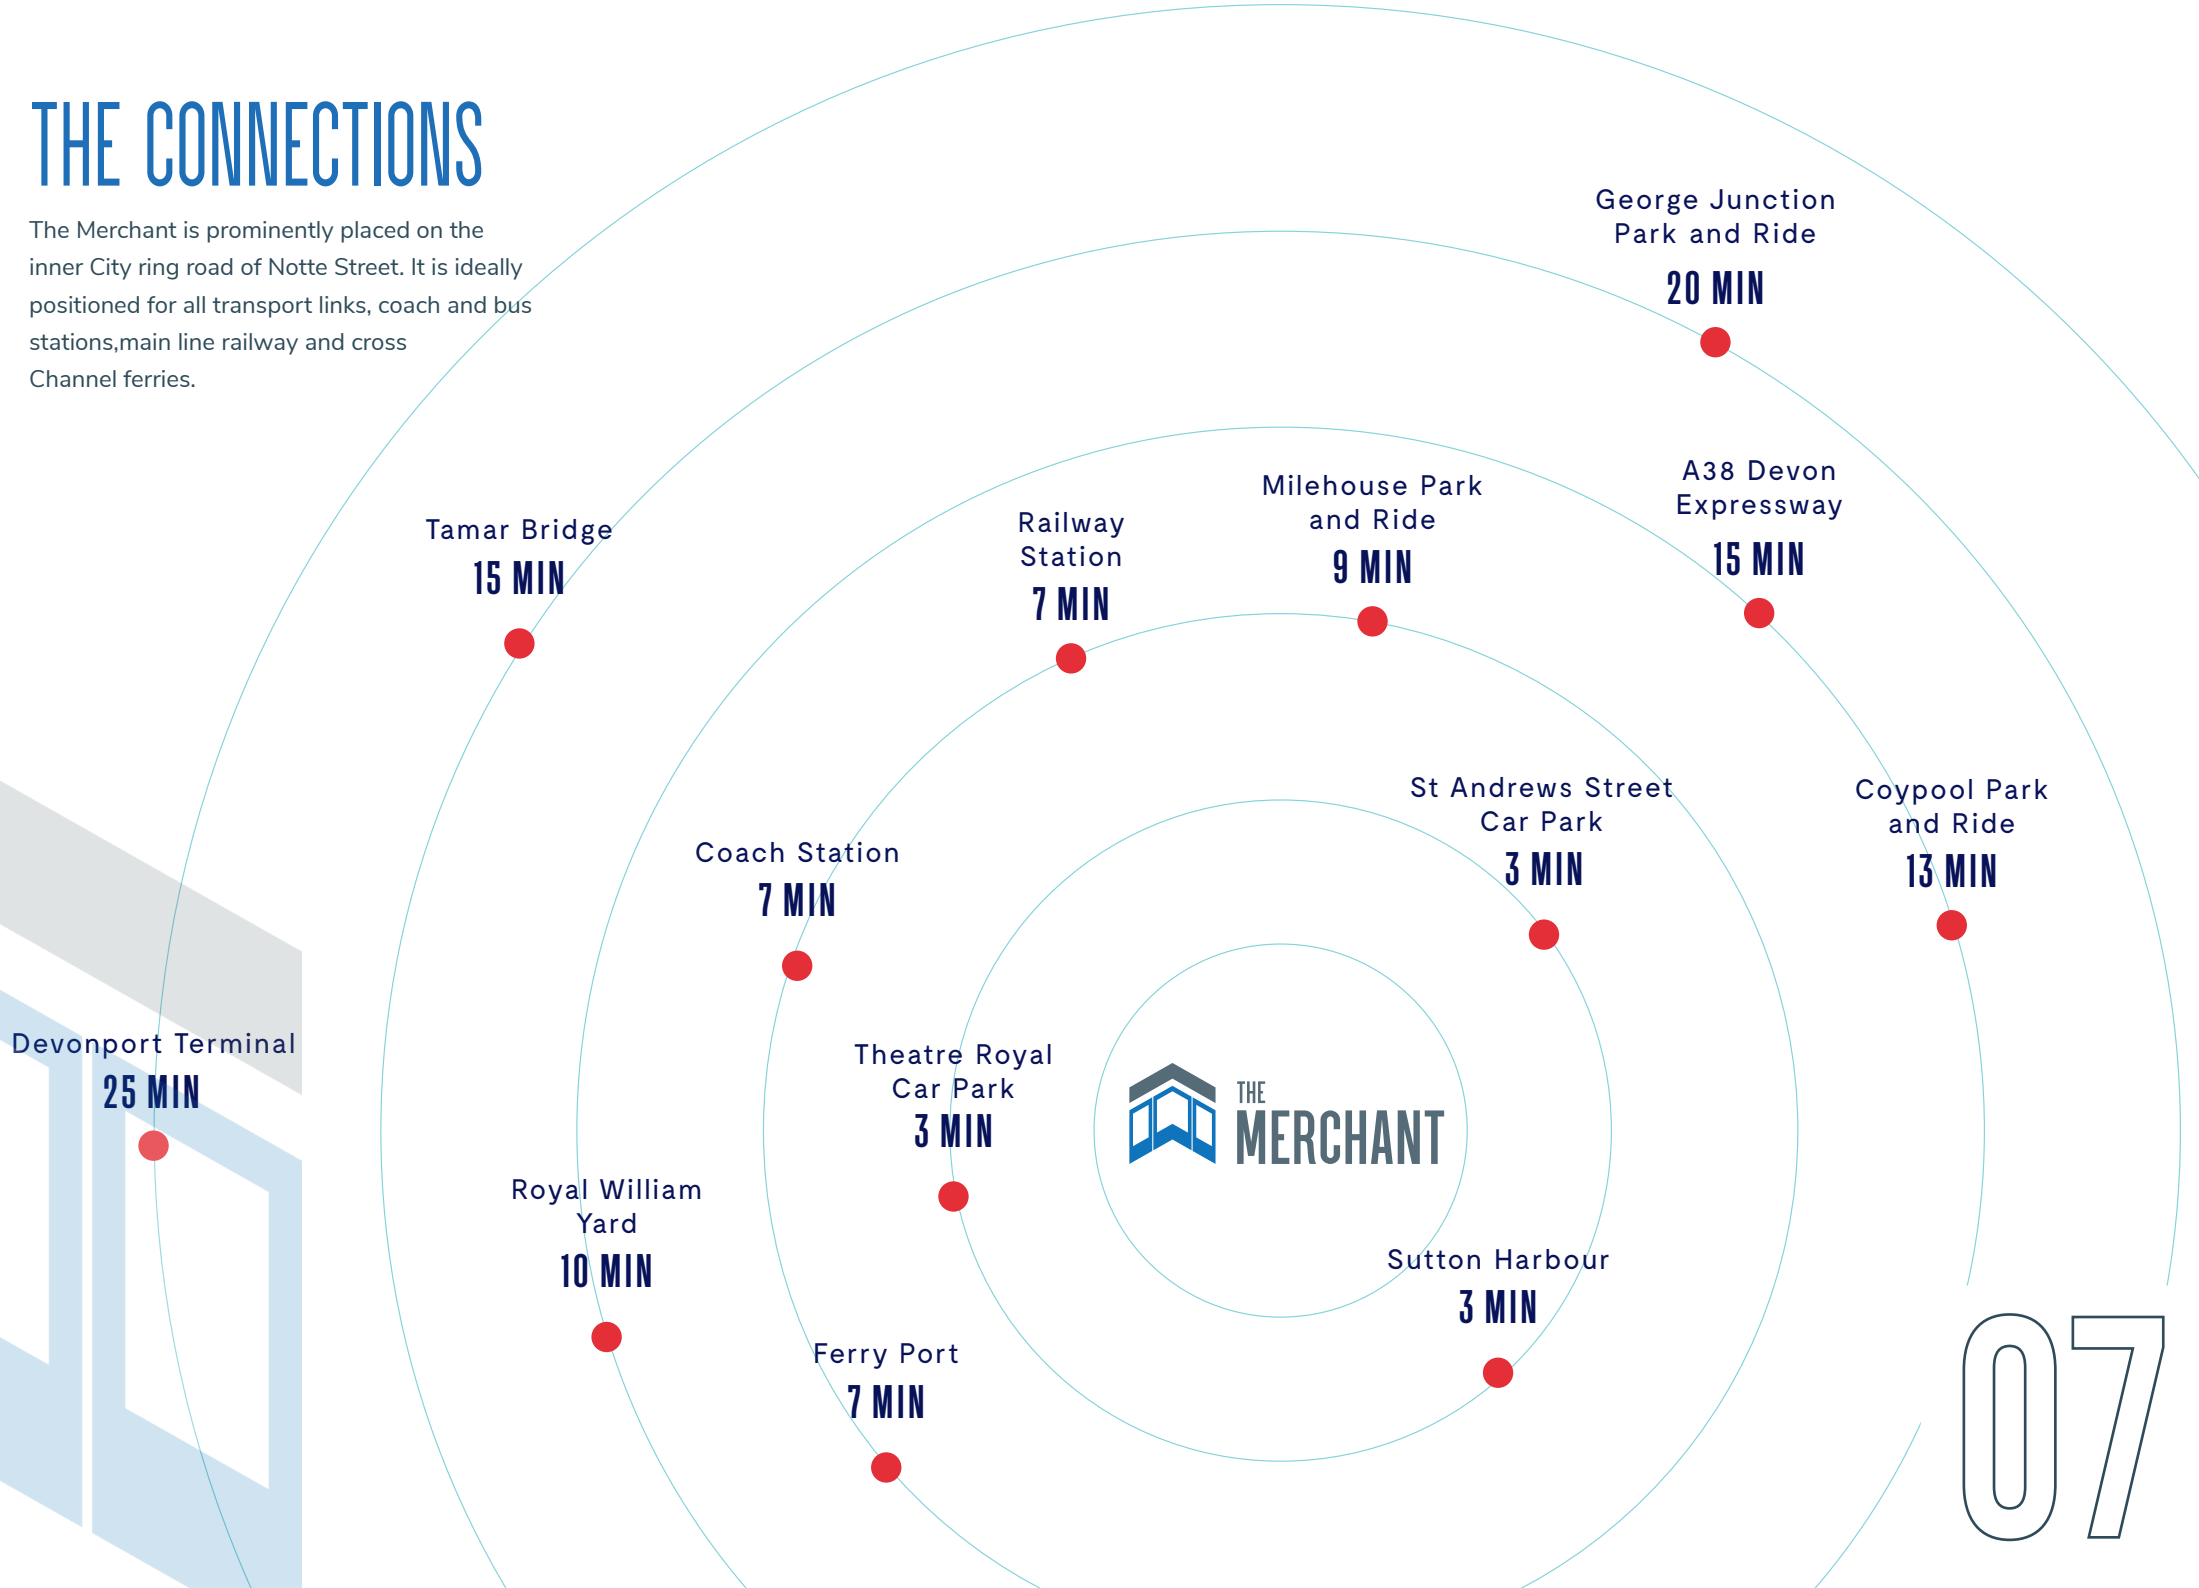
THE CONNECTIONS

The Merchant is prominently placed on the inner City ring road of Notte Street. It is ideally positioned for all transport links, coach and bus stations,main line railway and cross Channel ferries.

George Junction Park and Ride
20 MIN

Tamar Bridge
15 MIN

Railway Station
7 MIN

Milehouse Park and Ride
9 MIN

A38 Devon Expressway
15 MIN

St Andrews Street Car Park
3 MIN

Coypool Park and Ride
13 MIN

Coach Station
7 MIN

Devonport Terminal
25 MIN

Theatre Royal Car Park
3 MIN

THE MERCHANT

Royal William Yard
10 MIN

Sutton Harbour
3 MIN

Ferry Port
7 MIN

07